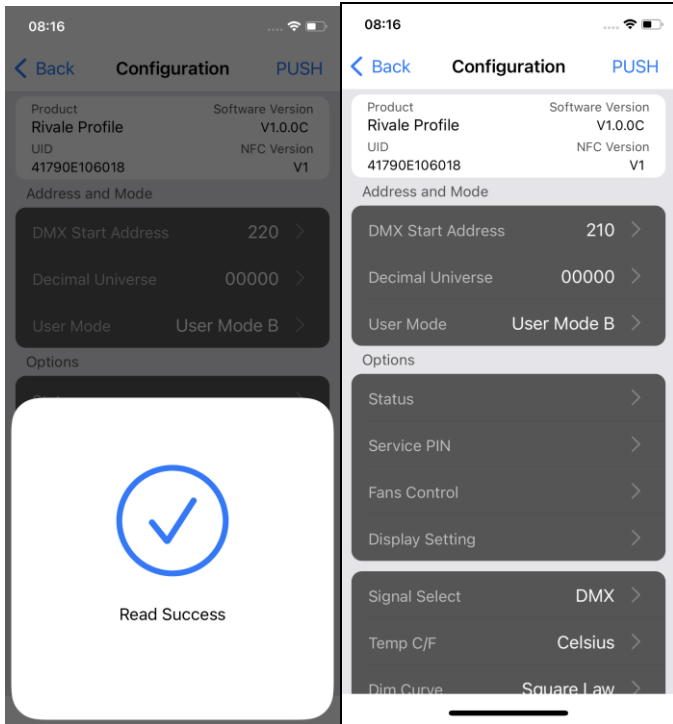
08:16

Back Configuration PUSH

Product Software Version
Rivale Profile V1.0.0C
UID NFC Version
41790E106018 V1

Address and Mode

DMX Start Address 220

Decimal Universe 00000

User Mode User Mode B

Options

Read Success

08:16

Back Configuration PUSH

Product Software Version
Rivale Profile V1.0.0C
UID NFC Version
41790E106018 V1

Address and Mode

DMX Start Address 210

Decimal Universe 00000

User Mode User Mode B

Options

Status

Service PIN

Fans Control

Display Setting

Signal Select DMX

Temp C/F Celsius

Dim Curve Square Law